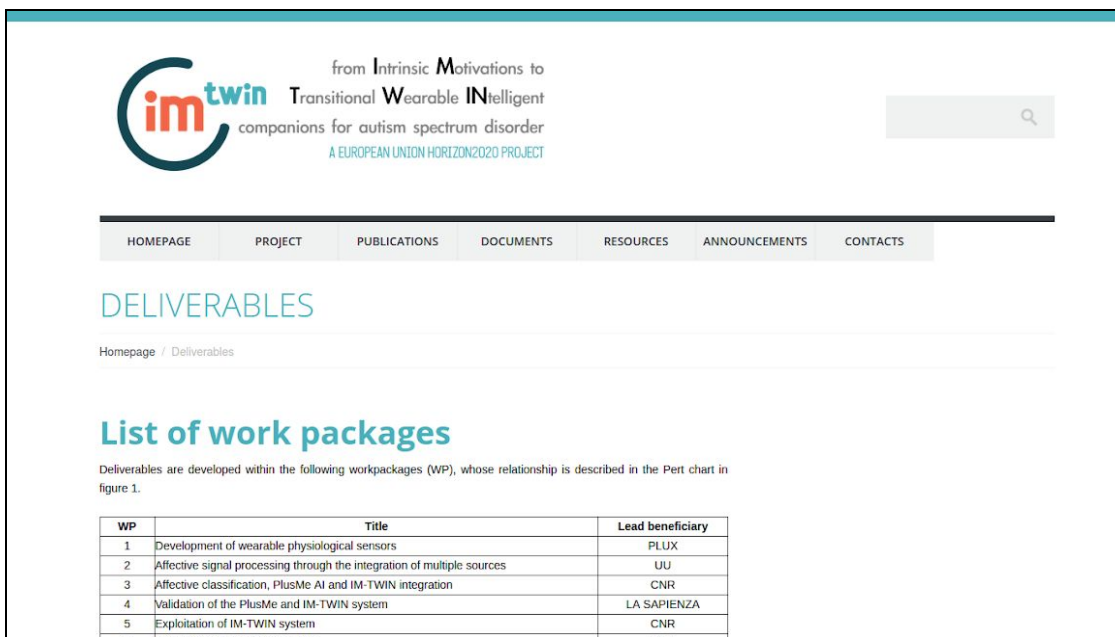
imtwin

from Intrinsic Motivations to Transitional Wearable INtelligent companions for autism spectrum disorder
A EUROPEAN UNION HORIZON2020 PROJECT

HOMEPAGE | PROJECT | PUBLICATIONS | DOCUMENTS | RESOURCES | ANNOUNCEMENTS | CONTACTS

DELIVERABLES

Homepage / Deliverables

List of work packages

Deliverables are developed within the following workpackages (WP), whose relationship is described in the Pert chart in figure 1.

| WP | Title | Lead beneficiary |
|---|---|---|
| 1 | Development of wearable physiological sensors | PLUX |
| 2 | Affective signal processing through the integration of multiple sources | UU |
| 3 | Affective classification, PlusMe AI and IM-TWIN integration | CNR |
| 4 | Validation of the PlusMe and IM-TWIN system | LA SAPIENZA |
| 5 | Exploitation of IM-TWIN system | CNR |